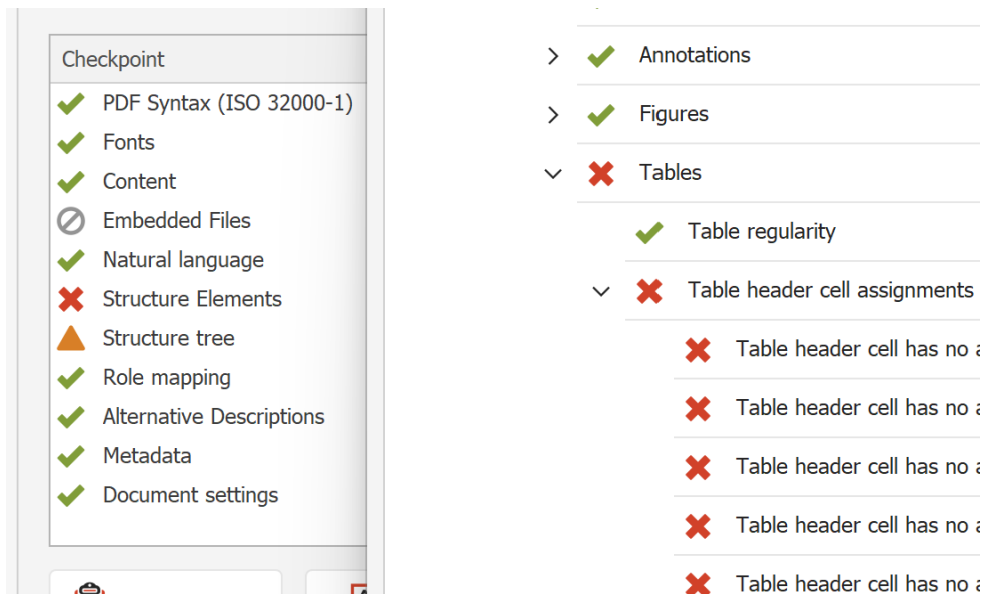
Checkpoint
PDF Syntax (ISO 32000-1)
Fonts
Content
Embedded Files
Natural language
Structure Elements
Structure tree
Role mapping
Alternative Descriptions
Metadata
Document settings

Annotations
Figures
Tables
Table regularity
Table header cell assignments
Table header cell has no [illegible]
Table header cell has no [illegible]
Table header cell has no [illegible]
Table header cell has no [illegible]
Table header cell has no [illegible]